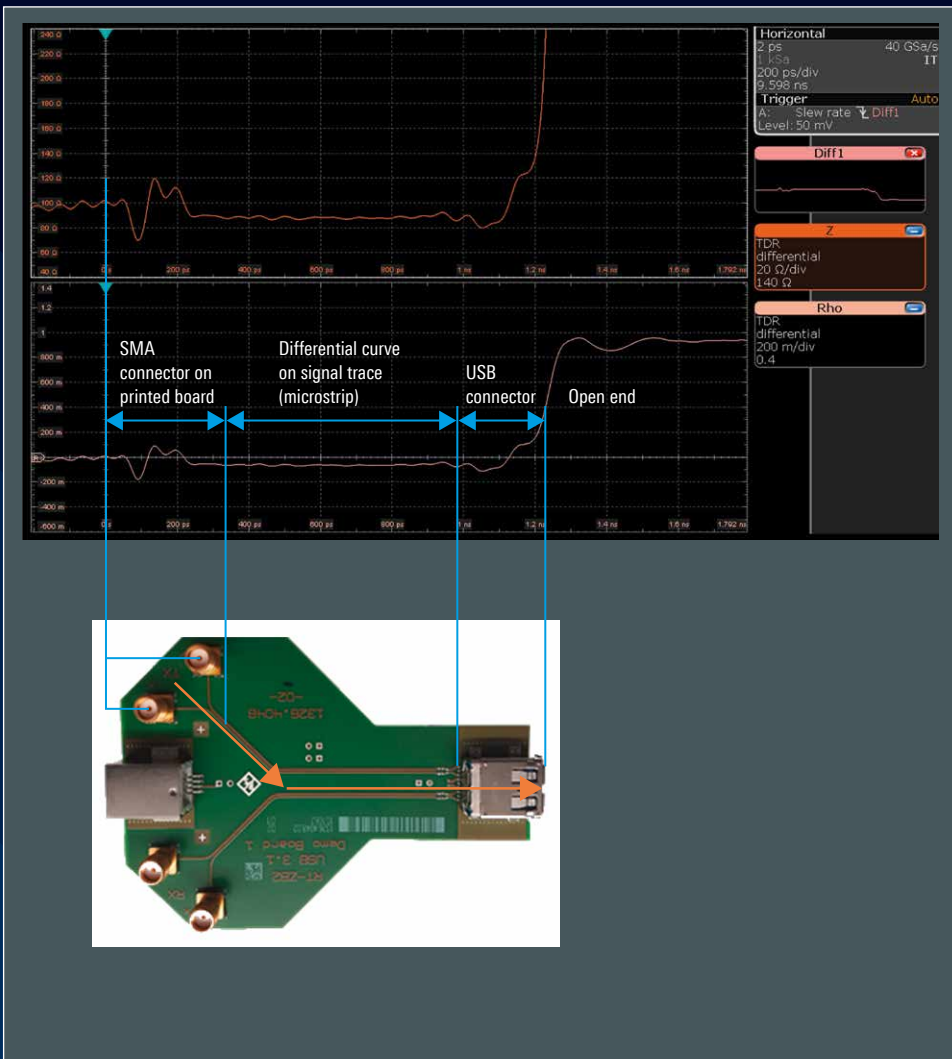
240 Ω
220 Ω
200 Ω
180 Ω
160 Ω
140 Ω
120 Ω
100 Ω
80 Ω
60 Ω
40 Ω
0 s
200 ps
400 ps
600 ps
800 ps
1 ns
1.2 ns
1.4 ns
1.6 ns
1.792 ns

1.4
1
800 m
600 m
400 m
200 m
-200 m
-400 m
-600 m
0 s
200 ps
400 ps
600 ps
800 ps
1 ns
1.2 ns
1.4 ns
1.6 ns
1.792 ns

SMA connector on printed board

Differential curve on signal trace (microstrip)

USB connector

Open end

Horizontal
2 ps
40 GSa/s
1 kSa
IT
200 ps/div
9.598 ns
Trigger
Auto
A: Slew rate Diff1
Level: 50 mV

Diff1

Z
TDR
differential
20 Ω/div
140 Ω

Rho
TDR
differential
200 m/div
0.4

1326.4048
-02-
RT-ZB2
USB 3.1
Demo Board 1
RX